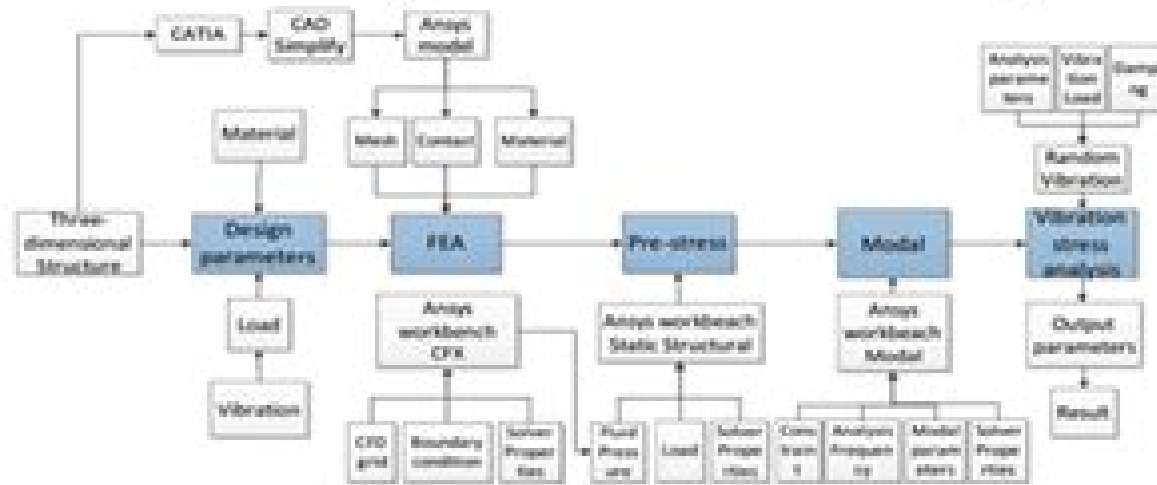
CATIA

CAD Simplify

Ansys model

Mesh

Contact

Material

Material

Three-dimensional Structure

Design parameters

FEA

Pre-stress

Modal

Vibration stress analysis

Load

Vibration

Ansys workbench CFX

CFD grid

Boundary condition

Solver Properties

Ansys workbench Static Structural

Fluid Pressure

Load

Solver Properties

Ansys workbench Modal

Constrains

Analysis Frequency

Modal parameters

Solver Properties

Analysis parameters

Vibration Load

Damping

Random Vibration

Output parameters

Result